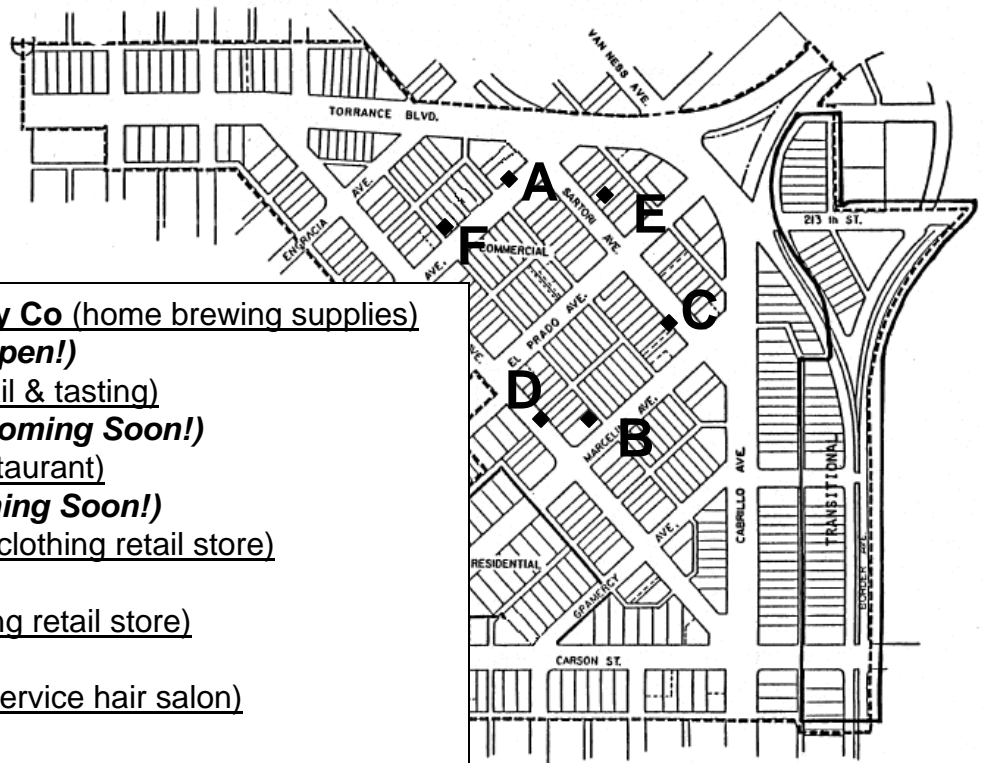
VAN NESS AVE.

TORRANCE BLVD.

A

E

SARTORI AVE.

ENGRACIA AVE.

F

COMMERCIAL

AVE.

213 th ST.

y Co (home brewing supplies)
pen!)
il & tasting)
oming Soon!)
taurant)
ing Soon!)
clothing retail store)

ng retail store)

ervice hair salon)

EL PRADO AVE.

C

D

B

MARCELINA AVE.

AVE.

CABRILLO AVE.

TRANSITIONAL

BORDER AVE.

RESIDENTIAL

GRAMERCY AVE.

CARSON ST.